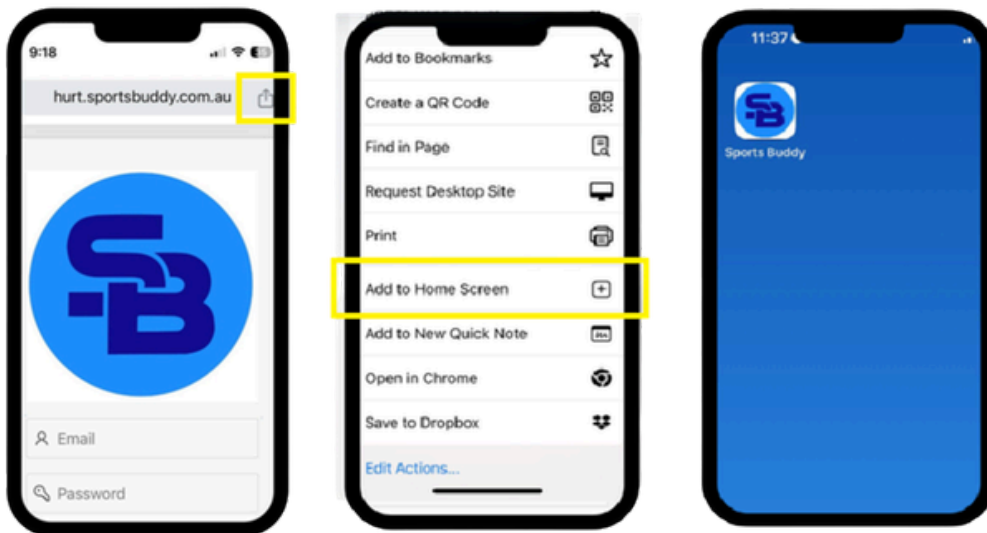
9:18

hurt.sportsbuddy.com.au

SB

Email

Password

Add to Bookmarks

Create a QR Code

Find in Page

Request Desktop Site

Print

Add to Home Screen

Add to New Quick Note

Open in Chrome

Save to Dropbox

Edit Actions...

11:37

SB

Sports Buddy